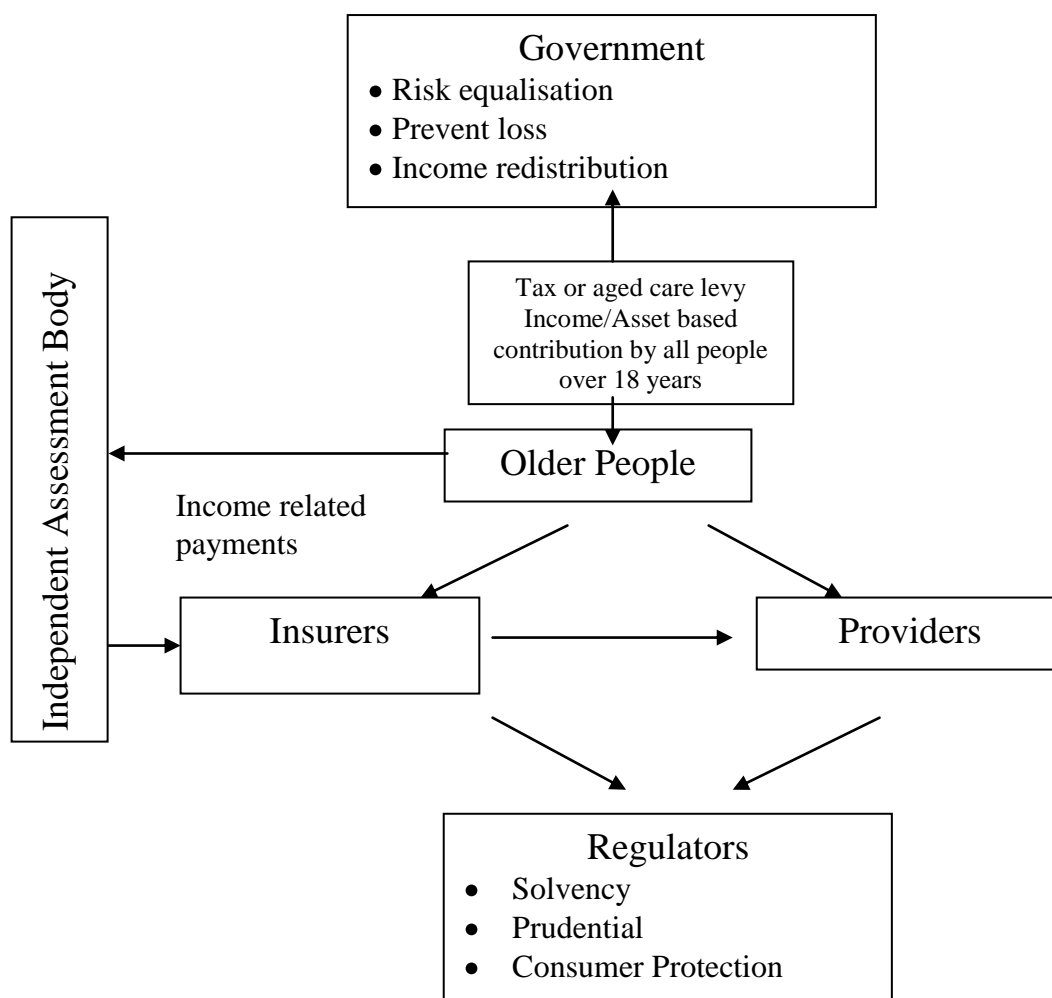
Government
- Risk equalisation
- Prevent loss
- Income redistribution

Independent Assessment Body

Tax or aged care levy Income/Asset based contribution by all people over 18 years

Older People

Income related payments

Insurers

Providers

Regulators
- Solvency
- Prudential
- Consumer Protection